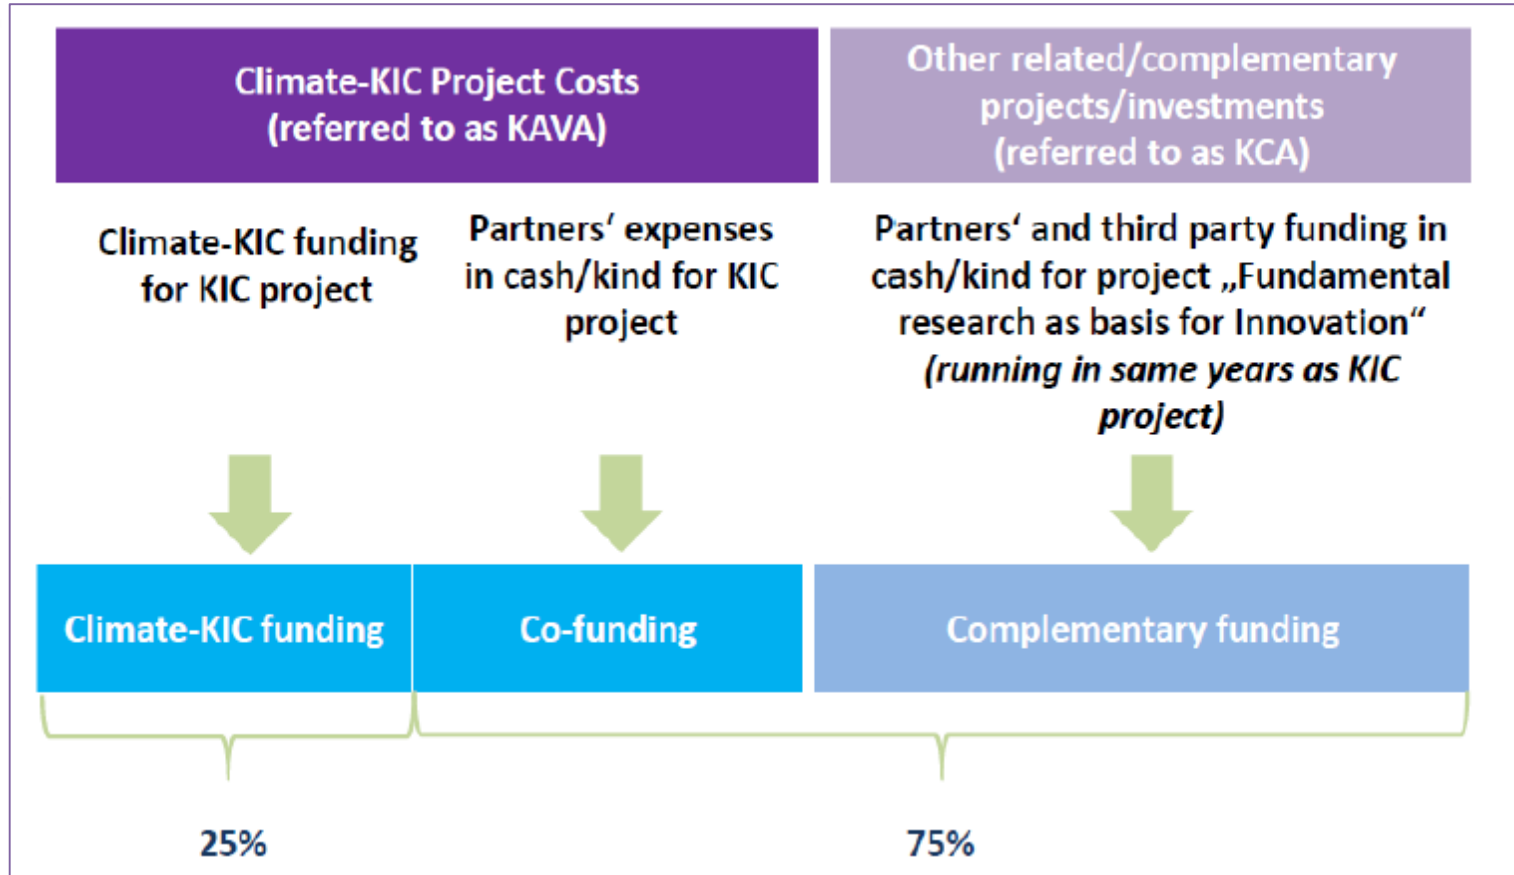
Climate-KIC Project Costs (referred to as KAVA)

Other related/complementary projects/investments (referred to as KCA)

Climate-KIC funding for KIC project

Partners' expenses in cash/kind for KIC project

Partners' and third party funding in cash/kind for project „Fundamental research as basis for Innovation“ *(running in same years as KIC project)*

Climate-KIC funding

Co-funding

Complementary funding

25%

75%